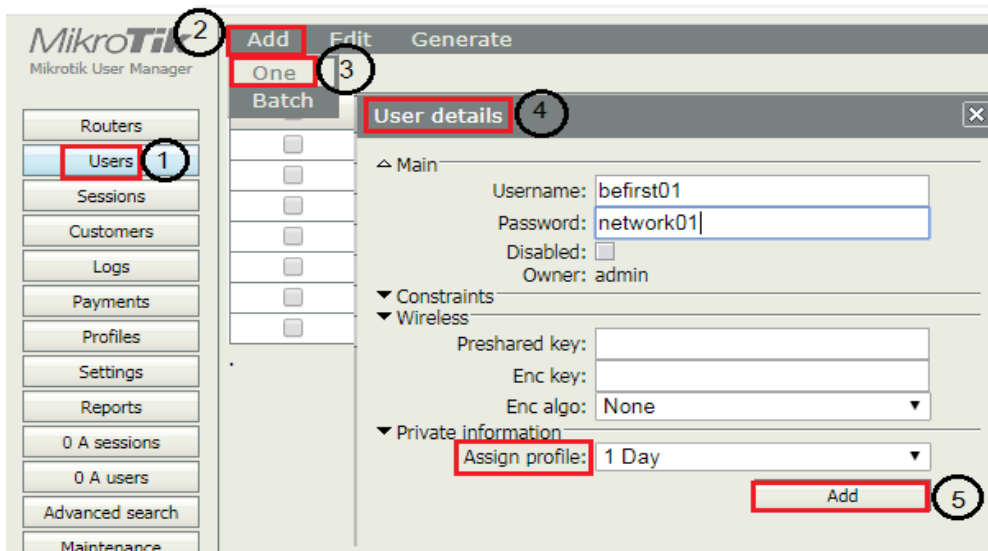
MikroTik
Mikrotik User Manager

2 Add Edit Generate
One 3
Batch

Routers
Users 1
Sessions
Customers
Logs
Payments
Profiles
Settings
Reports
0 A sessions
0 A users
Advanced search
Maintenance

User details 4

Main
Username: befirst01
Password: network01
Disabled:
Owner: admin
Constraints
Wireless
Preshared key:
Enc key:
Enc algo: None
Private information
Assign profile: 1 Day
Add 5